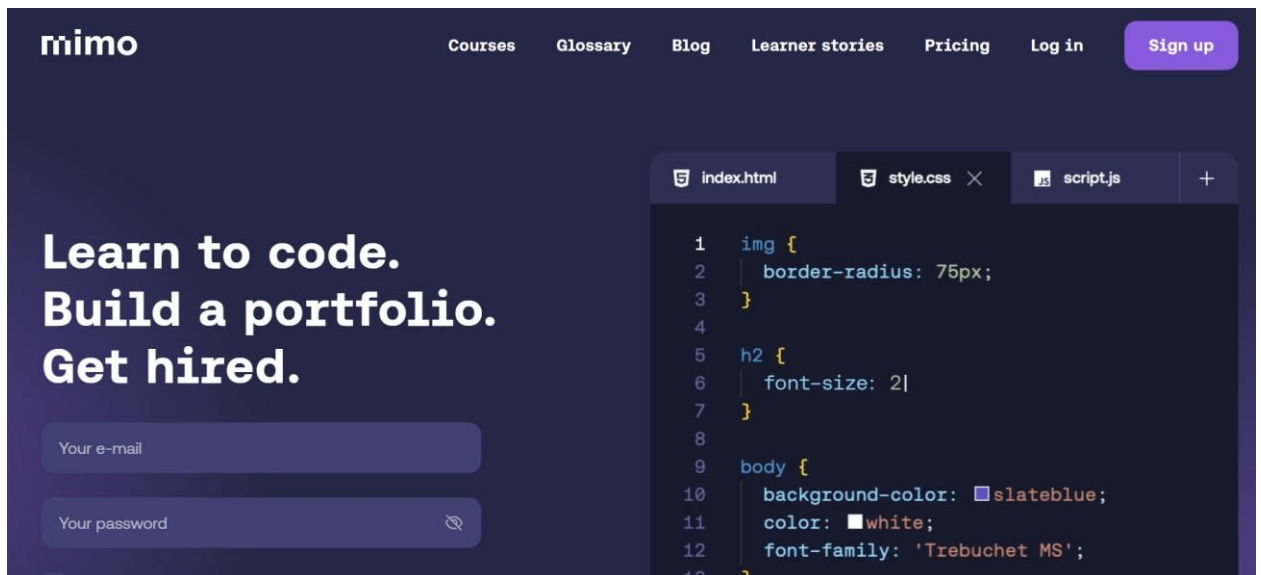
mimo

Courses Glossary Blog Learner stories Pricing Log in Sign up

Learn to code.
Build a portfolio.
Get hired.

Your e-mail

Your password

index.html style.css × script.js +

1 img {
2 border-radius: 75px;
3 }
4
5 h2 {
6 font-size: 2
7 }
8
9 body {
10 background-color: slateblue;
11 color: white;
12 font-family: 'Trebuchet MS';